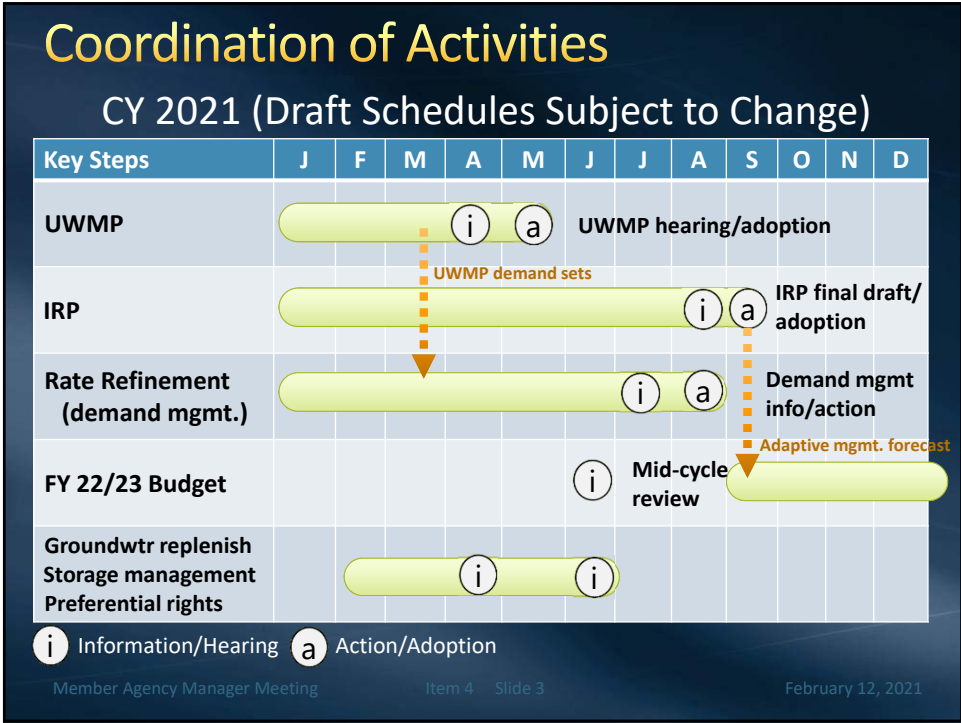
Coordination of Activities

CY 2021 (Draft Schedules Subject to Change)

| Key Steps | J | F | M | A | M | J | J | A | S | O | N | D |
|---|---|---|---|---|---|---|---|---|---|---|---|---|
| UWMP | | | | i | a | UWMP hearing/adoption | | | | | | |
| IRP | | | UWMP demand sets | | | | | i | a | IRP final draft/ adoption | | |
| Rate Refinement (demand mgmt.) | | | | | | | i | a | | Demand mgmt info/action | | |
| FY 22/23 Budget | | | | | | i | Mid-cycle review | | Adaptive mgmt. forecast | | | |
| Groundwtr replenish Storage management Preferential rights | | | | i | | i | | | | | | |

i Information/Hearing a Action/Adoption

Member Agency Manager Meeting Item 4 Slide 3 February 12, 2021